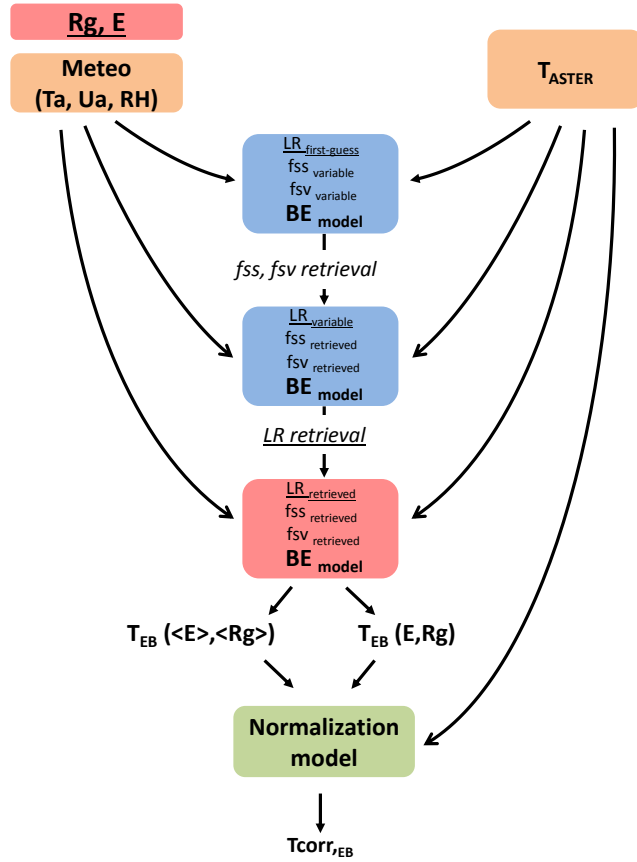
Rg, E

Meteo (Ta, Ua, RH)

$T_{ASTER}$

$LR_{first-guess}$
$fss_{variable}$
$fsv_{variable}$
$BE_{model}$

fss, fsv retrieval

$LR_{variable}$
$fss_{retrieved}$
$fsv_{retrieved}$
$BE_{model}$

LR retrieval

$LR_{retrieved}$
$fss_{retrieved}$
$fsv_{retrieved}$
$BE_{model}$

$T_{EB}$ (<E>,<Rg>)

$T_{EB}$ (E,Rg)

Normalization model

$Tcorr_{EB}$